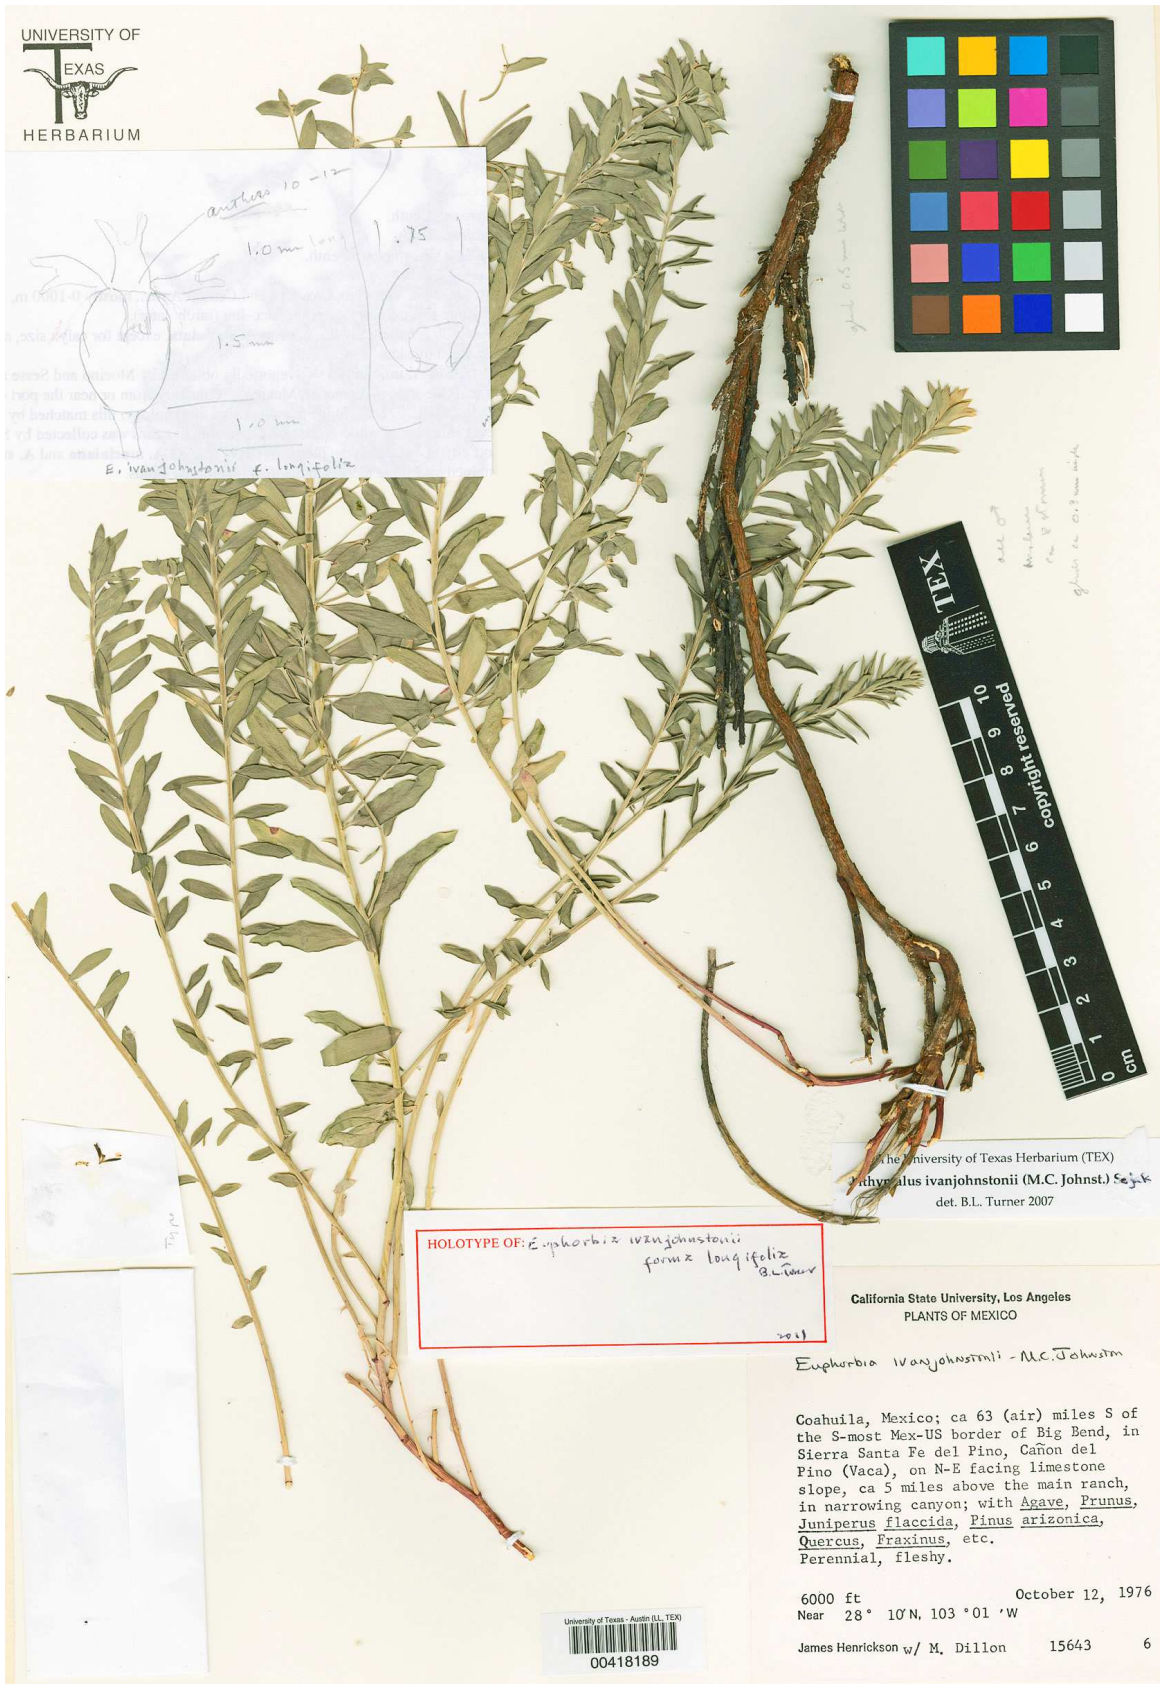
UNIVERSITY OF
TEXAS
HERBARIUM

anthers 10-12
1.0 mm long
.75
1.5 mm
1.0 mm
E. ivanjohnstonii f. longifolia

TEX
copyright reserved
0 1 2 3 4 5 6 7 8 9 10 cm

The University of Texas Herbarium (TEX)
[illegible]thy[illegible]alus ivanjohnstonii (M.C. Johnst.) Sejvk
det. B.L. Turner 2007

HOLOTYPE OF: Euphorbia ivanjohnstonii forma longifolia B.L.Turner
2011

California State University, Los Angeles
PLANTS OF MEXICO

Euphorbia ivanjohnstonii - M.C. Johnston

Coahuila, Mexico; ca 63 (air) miles S of the S-most Mex-US border of Big Bend, in Sierra Santa Fe del Pino, Cañon del Pino (Vaca), on N-E facing limestone slope, ca 5 miles above the main ranch, in narrowing canyon; with Agave, Prunus, Juniperus flaccida, Pinus arizonica, Quercus, Fraxinus, etc.
Perennial, fleshy.

6000 ft October 12, 1976
Near 28° 10'N, 103 °01 'W

James Henrickson w/ M. Dillon 15643 6

Type

University of Texas - Austin (LL, TEX)
00418189